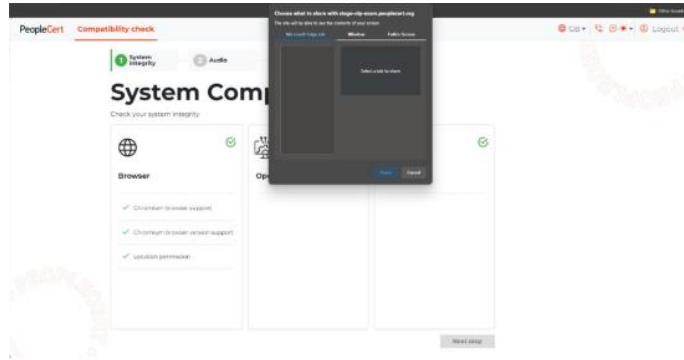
PeopleCert Compatibility check

GB Logout

1 System integrity
2 Audio

System Comp

Check your system integrity

Browser

Chromium browser support

Chromium browser version support

Location permission

Op

Choose what to share with stage-olp-exam.peoplecert.org

The site will be able to see the contents of your screen

Microsoft Edge tab
Window
Entire Screen

Select a tab to share

Share
Cancel

Next step